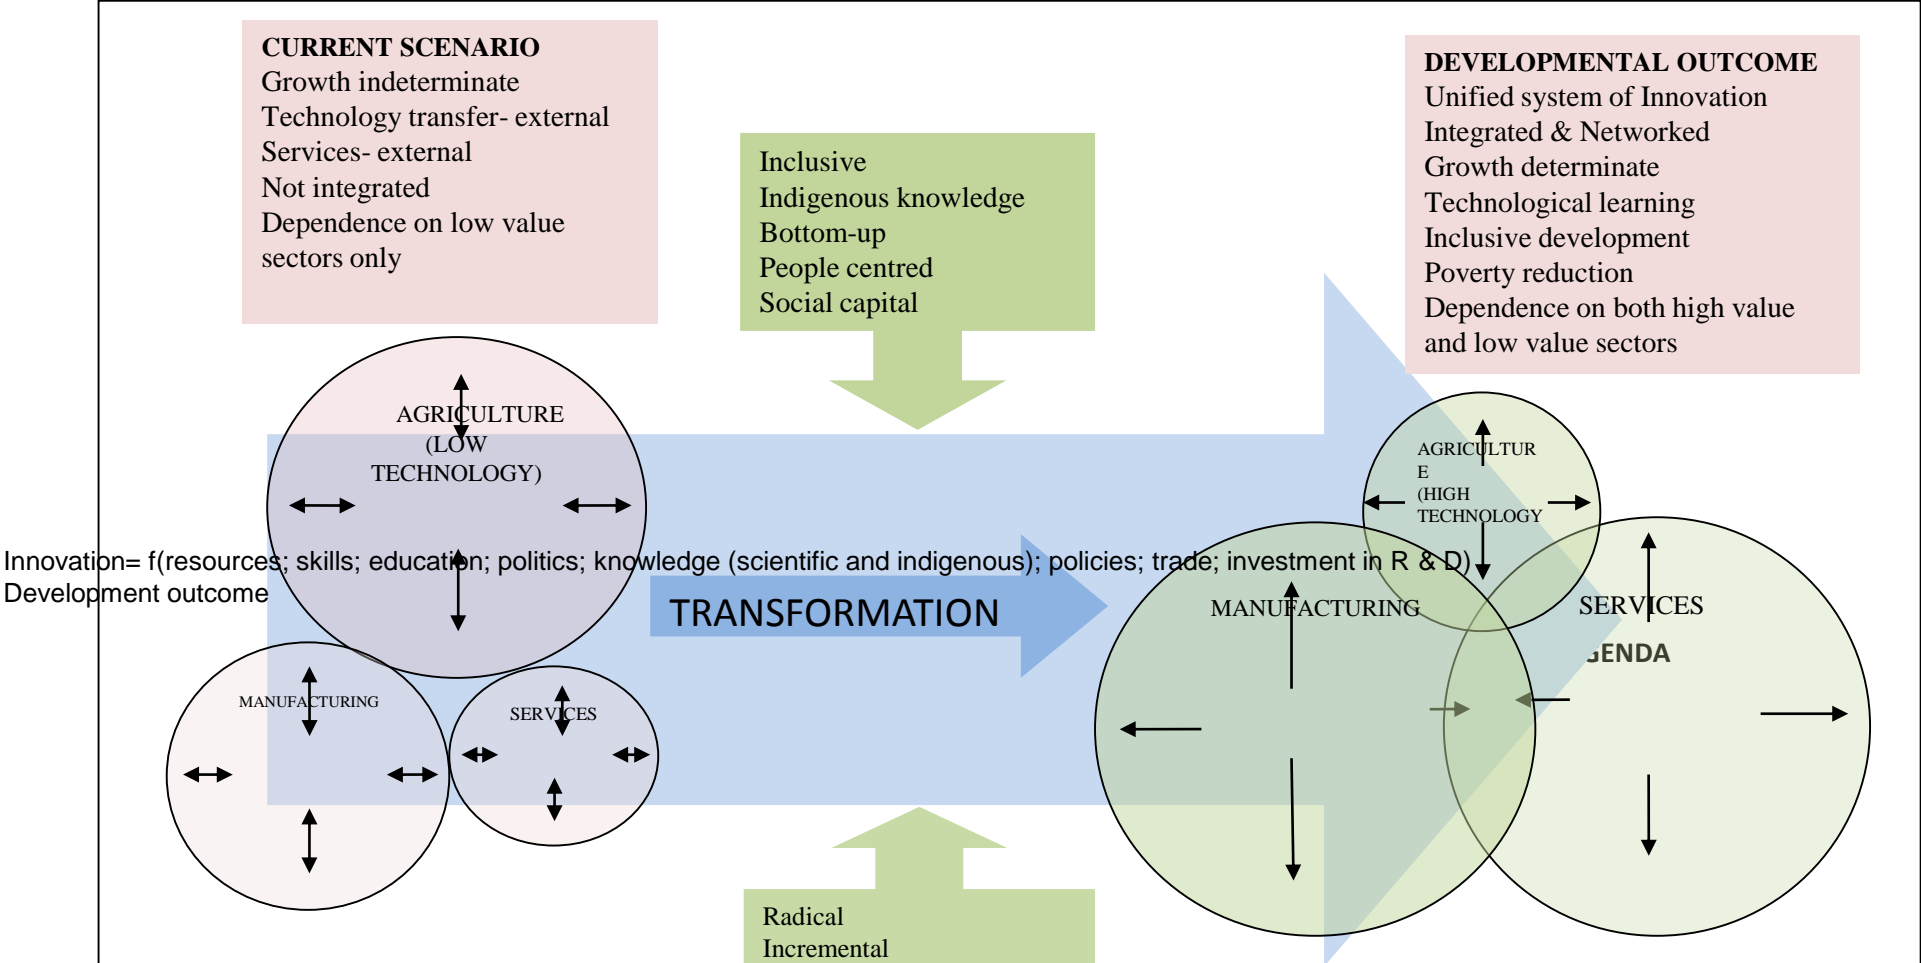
CURRENT SCENARIO
Growth indeterminate
Technology transfer- external
Services- external
Not integrated
Dependence on low value sectors only

Inclusive
Indigenous knowledge
Bottom-up
People centred
Social capital

DEVELOPMENTAL OUTCOME
Unified system of Innovation
Integrated & Networked
Growth determinate
Technological learning
Inclusive development
Poverty reduction
Dependence on both high value and low value sectors

AGRICULTURE (LOW TECHNOLOGY)

AGRICULTUR E (HIGH TECHNOLOGY

Innovation= f(resources; skills; education; politics; knowledge (scientific and indigenous); policies; trade; investment in R & D)
Development outcome

TRANSFORMATION

MANUFACTURING

SERVICES

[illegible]ENDA

MANUFACTURING

SERVICES

Radical
Incremental